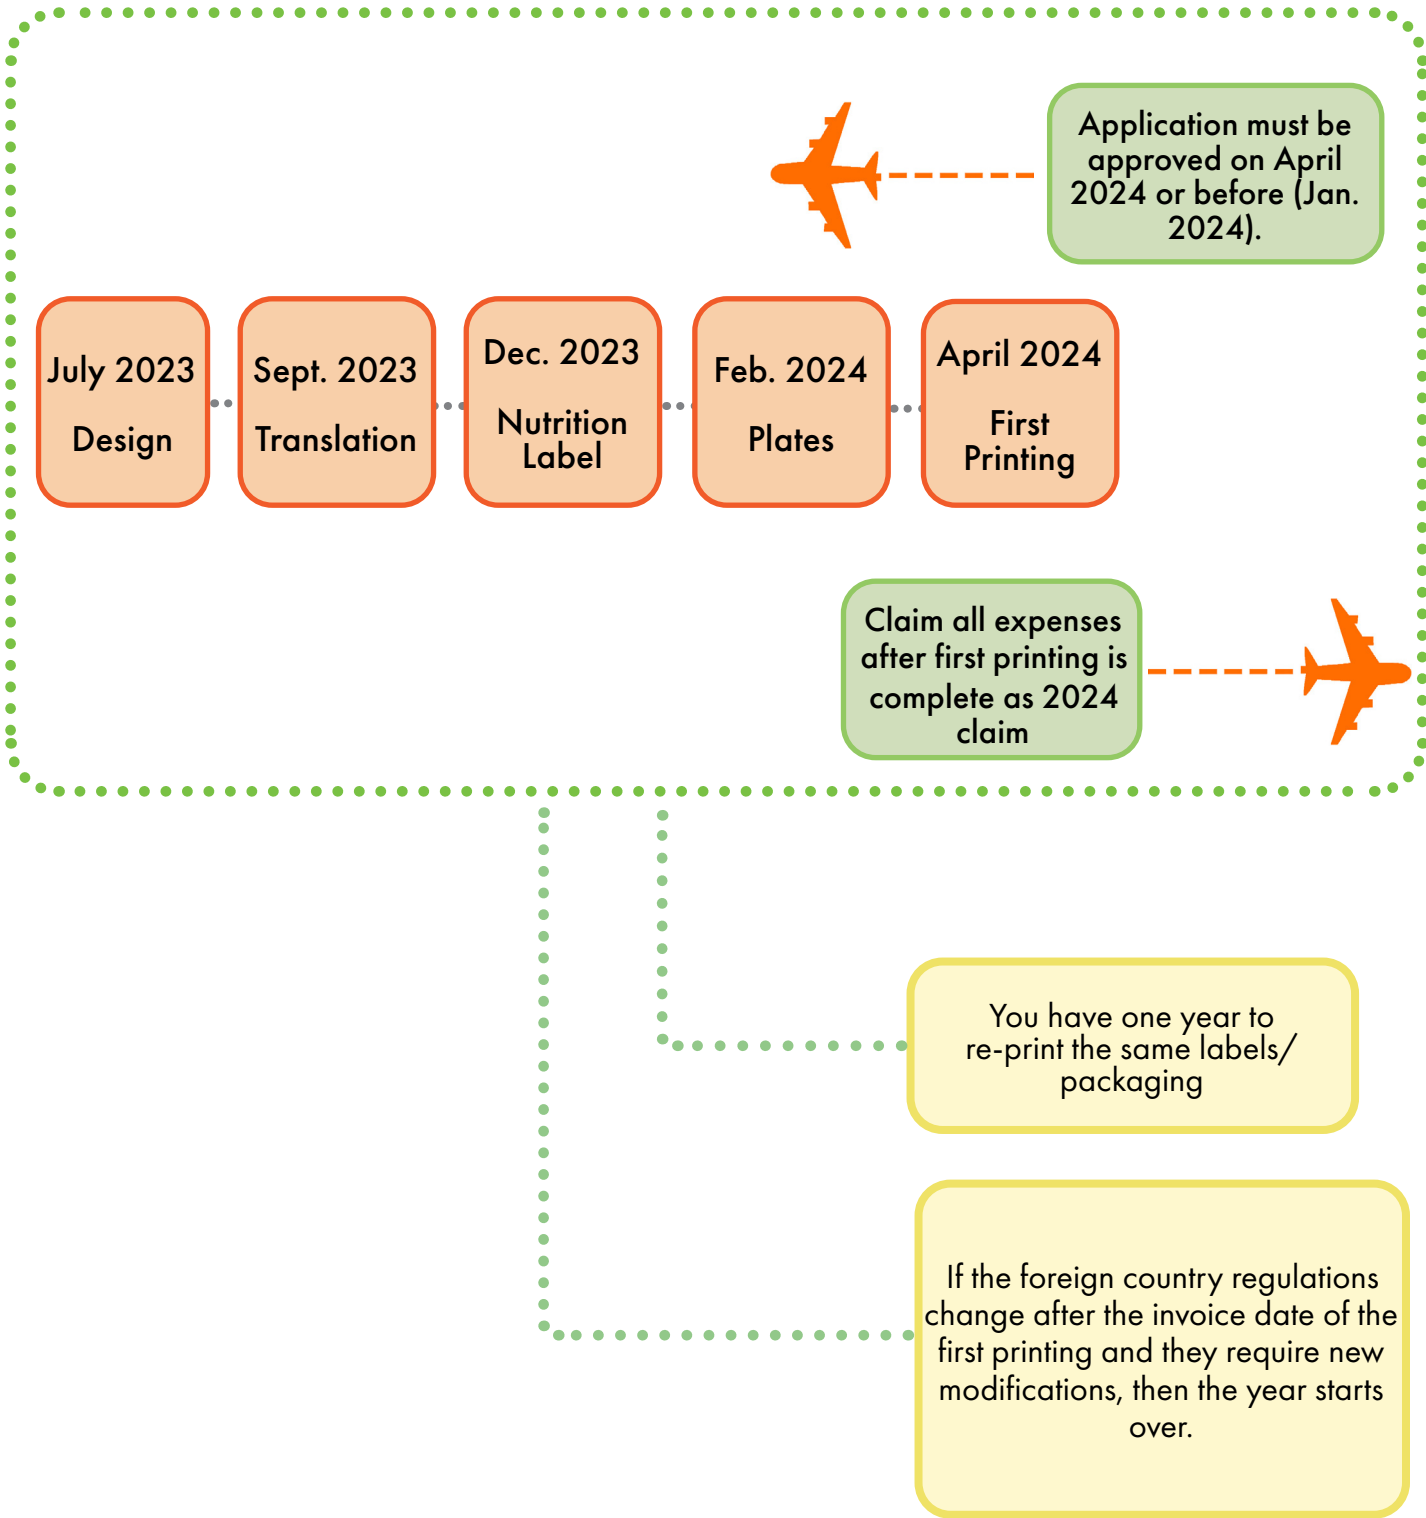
Application must be approved on April 2024 or before (Jan. 2024).

July 2023

Design

Sept. 2023

Translation

Dec. 2023

Nutrition Label

Feb. 2024

Plates

April 2024

First Printing

Claim all expenses after first printing is complete as 2024 claim

You have one year to re-print the same labels/ packaging

If the foreign country regulations change after the invoice date of the first printing and they require new modifications, then the year starts over.